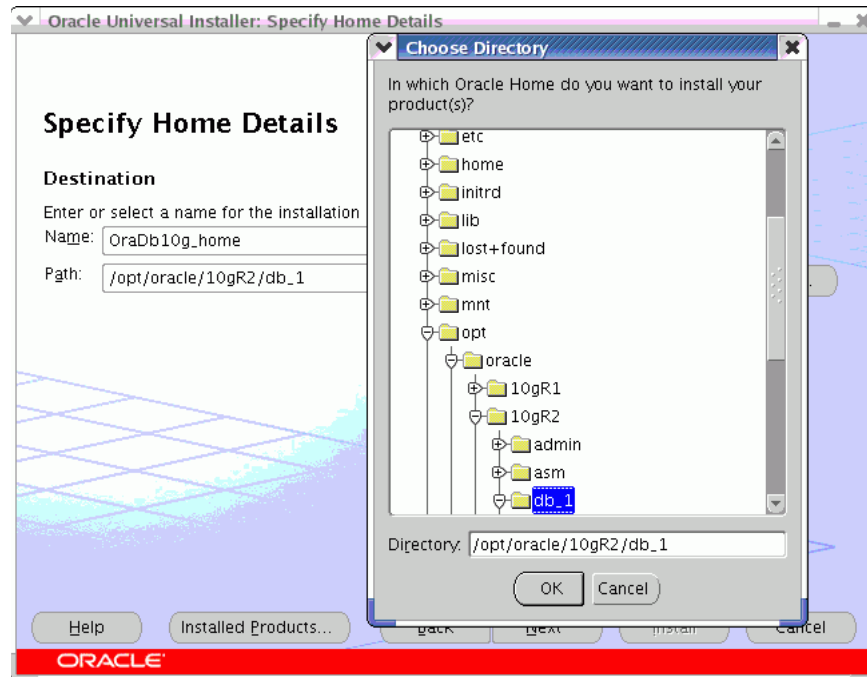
Oracle Universal Installer: Specify Home Details

Specify Home Details

Destination

Enter or select a name for the installation

Name: OraDb10g_home

Path: /opt/oracle/10gR2/db_1

Choose Directory

In which Oracle Home do you want to install your product(s)?

etc
home
initrd
lib
lost+found
misc
mnt
opt
oracle
10gR1
10gR2
admin
asm
db_1

Directory: /opt/oracle/10gR2/db_1

OK Cancel

Help Installed Products... Back Next Install Cancel

ORACLE